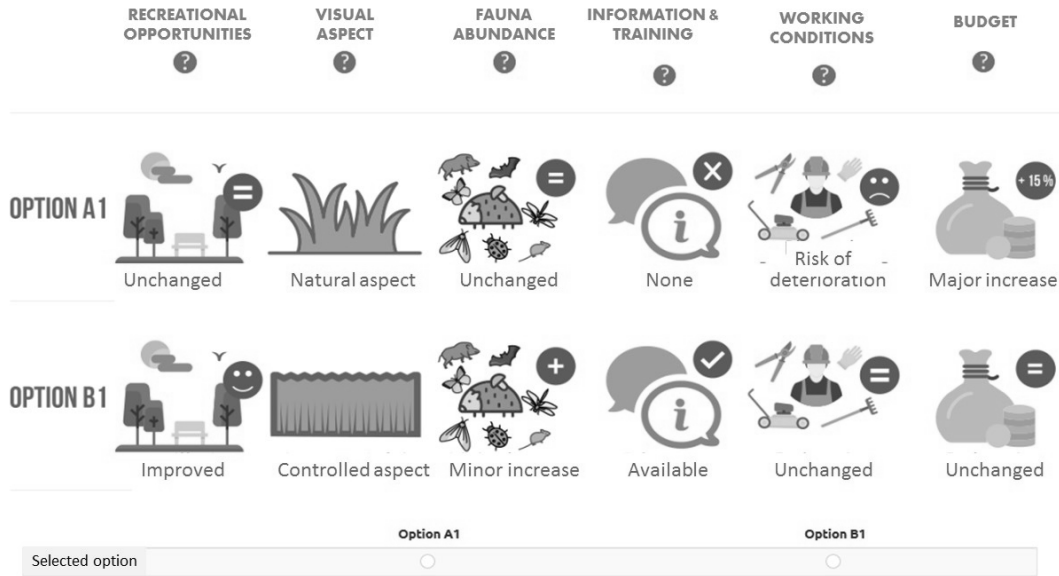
| | RECREATIONAL OPPORTUNITIES ? | VISUAL ASPECT ? | FAUNA ABUNDANCE ? | INFORMATION & TRAINING ? | WORKING CONDITIONS ? | BUDGET ? |
|---|---|---|---|---|---|---|
| OPTION A1 | Unchanged | Natural aspect | Unchanged | None | Risk of deterioration | + 15 % Major increase |
| OPTION B1 | Improved | Controlled aspect | Minor increase | Available | Unchanged | Unchanged |

| | Option A1 | Option B1 |
|---|---|---|
| Selected option | ○ | ○ |